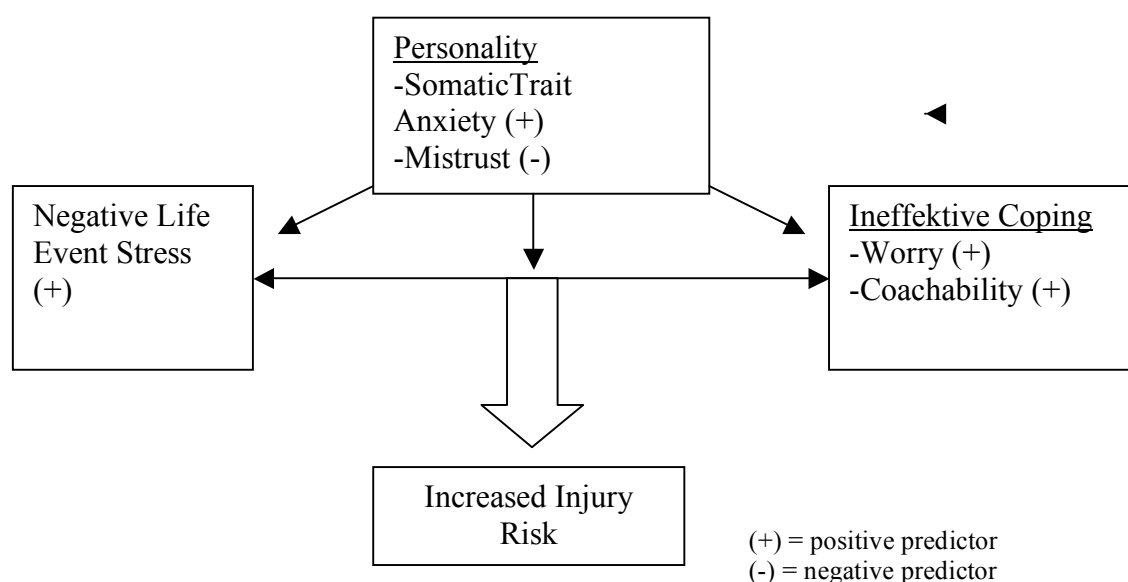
Personality
-SomaticTrait Anxiety (+)
-Mistrust (-)

Negative Life Event Stress (+)

Ineffektive Coping
-Worry (+)
-Coachability (+)

Increased Injury Risk

(+) = positive predictor
(-) = negative predictor